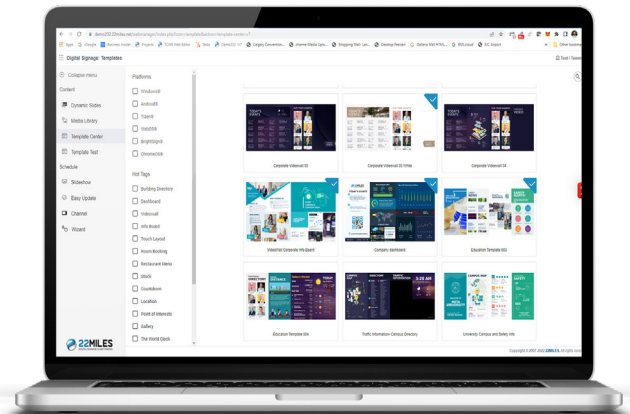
demo22.22miles.net/webmanager/index.php/form/templateAction/template.center/1

Apps | Google | Business Model | Projects | 22Miles Editor | Tasks | Demo22 | Calgary Convention | Other bookmarks

Digital Signage: Templates

Collapse Menu

Content

Dynamic Slides

Media Library

Template Center

Template Test

Schedule

Slideshow

Easy Update

Channel

Wizard

22MILES

Platform

Windows

Android

Tizen

WebOS

BrightSign

ChromeOS

Hot Tags

Building Directory

Dashboard

Videowall

Info Board

Touch Layout

Room Booking

Restaurant Menu

Stock

Countdown

Location

Point of Interests

Gallery

The World Clock

Corporate Videowall 03

Corporate Videowall 03 White

Corporate Videowall 04

Videowall Corporate Info Board

Company dashboard

Education Template 003

Education Template 004

Traffic Information Campus Directory

University Campus and Safety Info

Copyright © 2007-2022 22MILES. All rights reserved.